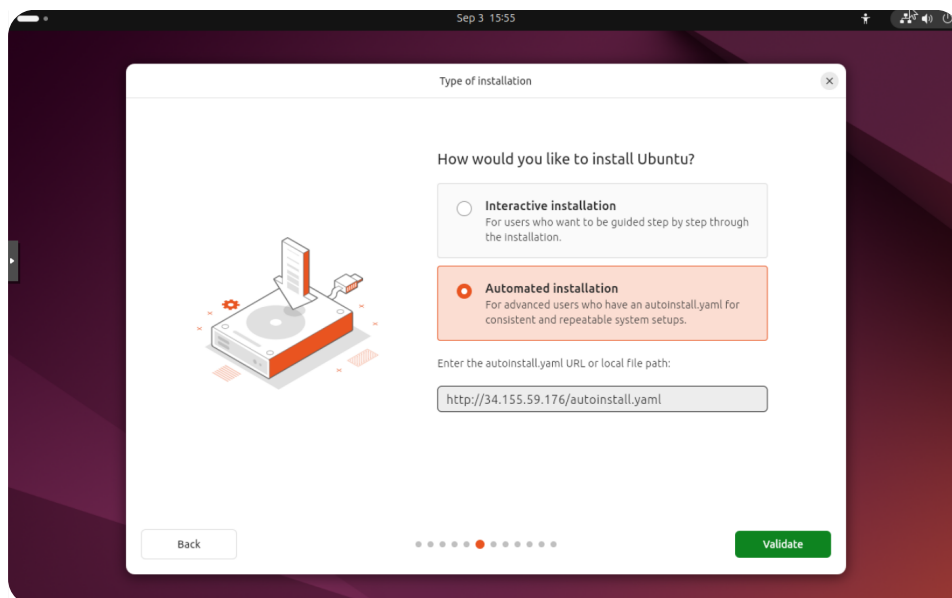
Sep 3 15:55

Type of installation

How would you like to install Ubuntu?

Interactive installation
For users who want to be guided step by step through the installation.

Automated installation
For advanced users who have an autoinstall.yaml for consistent and repeatable system setups.

Enter the autoinstall.yaml URL or local file path:

http://34.155.59.176/autoinstall.yaml

Back

Validate